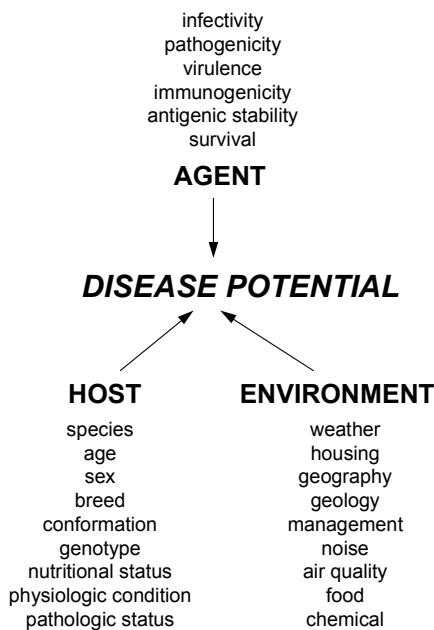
infectivity
pathogenicity
virulence
immunogenicity
antigenic stability
survival

AGENT

DISEASE POTENTIAL

HOST

species
age
sex
breed
conformation
genotype
nutritional status
physiologic condition
pathologic status

ENVIRONMENT

weather
housing
geography
geology
management
noise
air quality
food
chemical